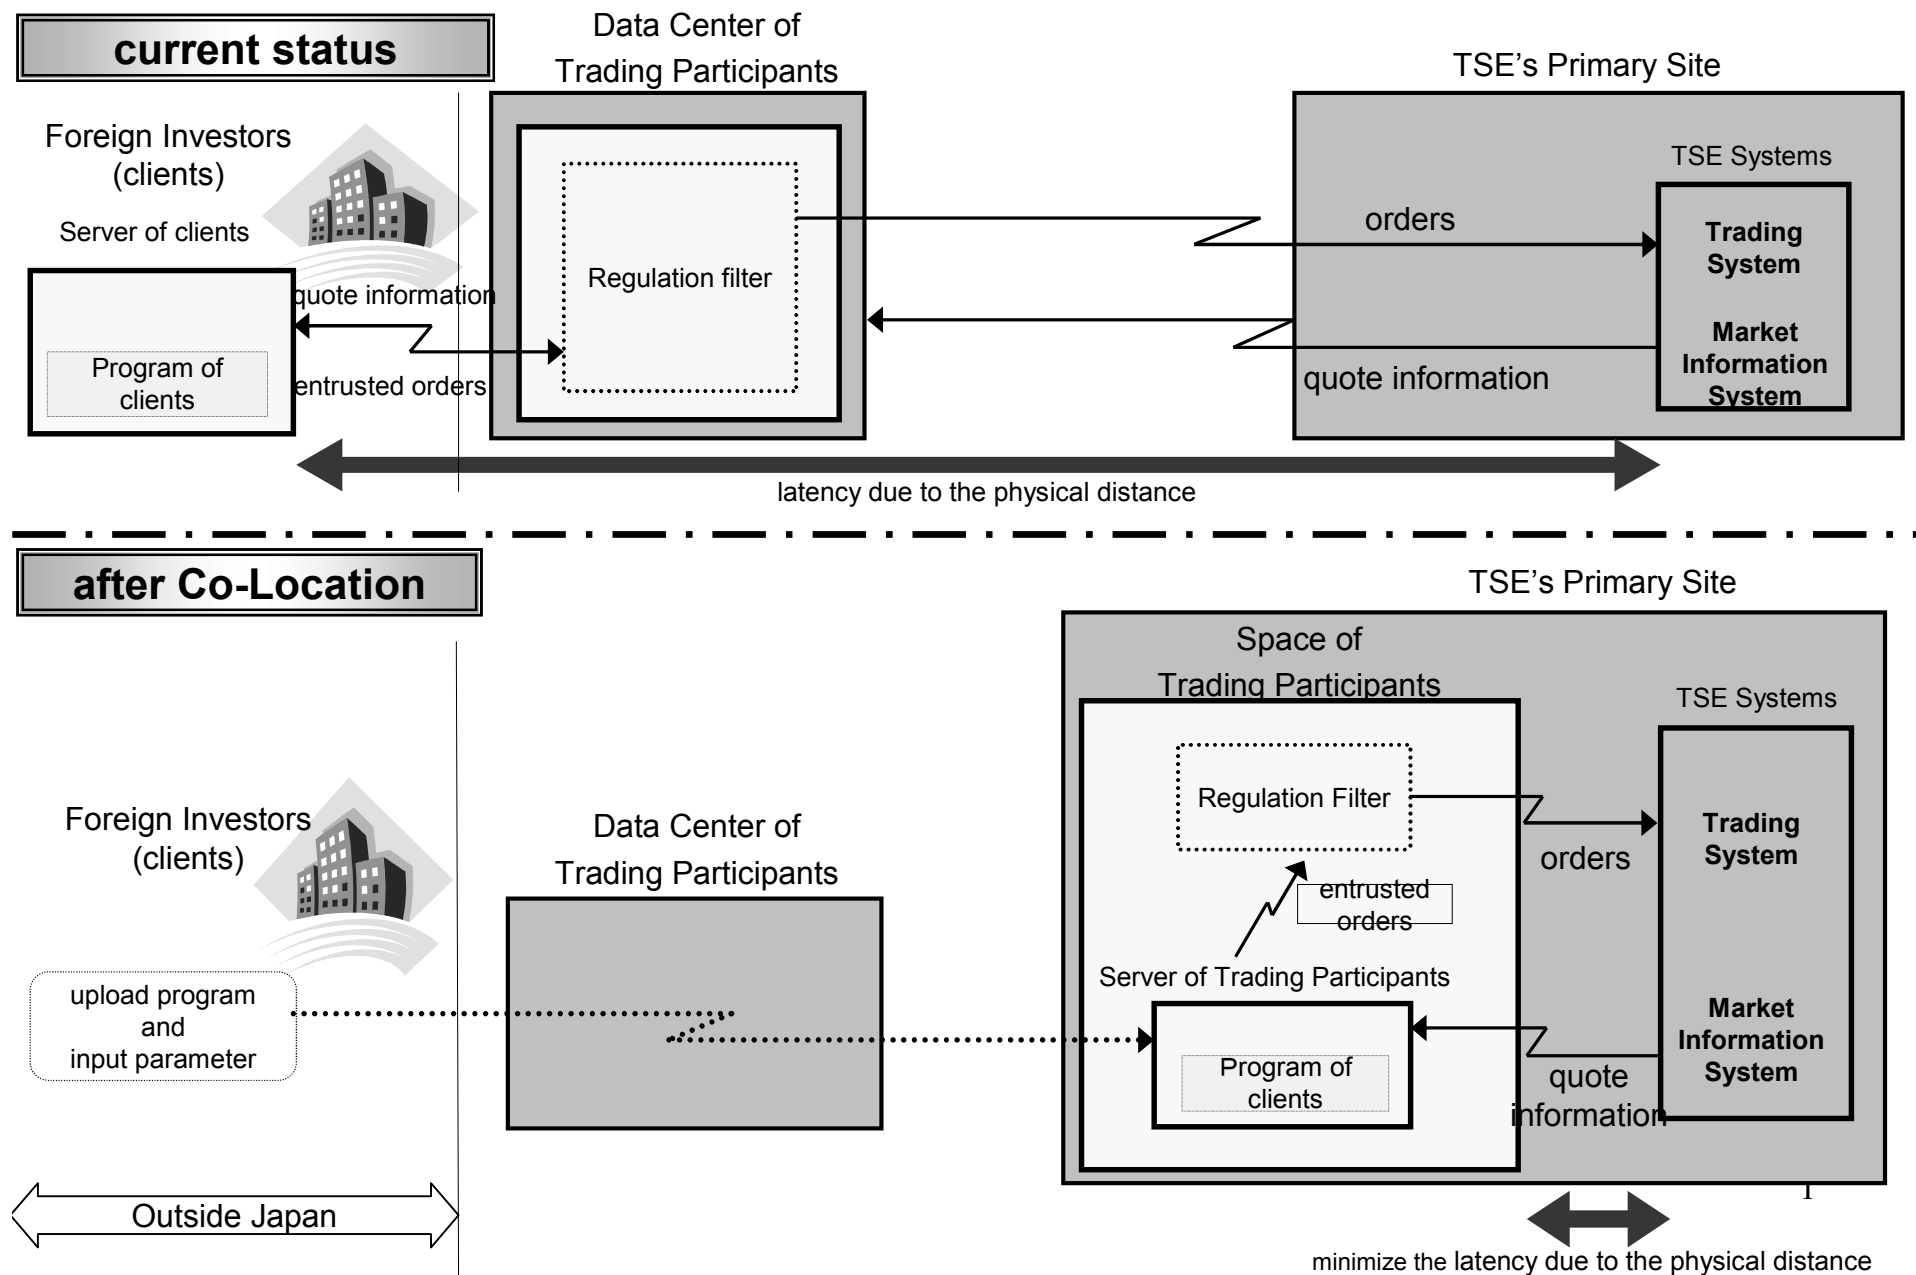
current status

Data Center of
Trading Participants

TSE's Primary Site

Foreign Investors
(clients)

Server of clients

Program of
clients

quote information

entrusted orders

Regulation filter

orders

quote information

TSE Systems

Trading
System

Market
Information
System

latency due to the physical distance

after Co-Location

TSE's Primary Site

Space of
Trading Participants

TSE Systems

Foreign Investors
(clients)

upload program
and
input parameter

Data Center of
Trading Participants

Regulation Filter

entrusted
orders

Server of Trading Participants

Program of
clients

orders

quote
information

Trading
System

Market
Information
System

1

Outside Japan

minimize the latency due to the physical distance